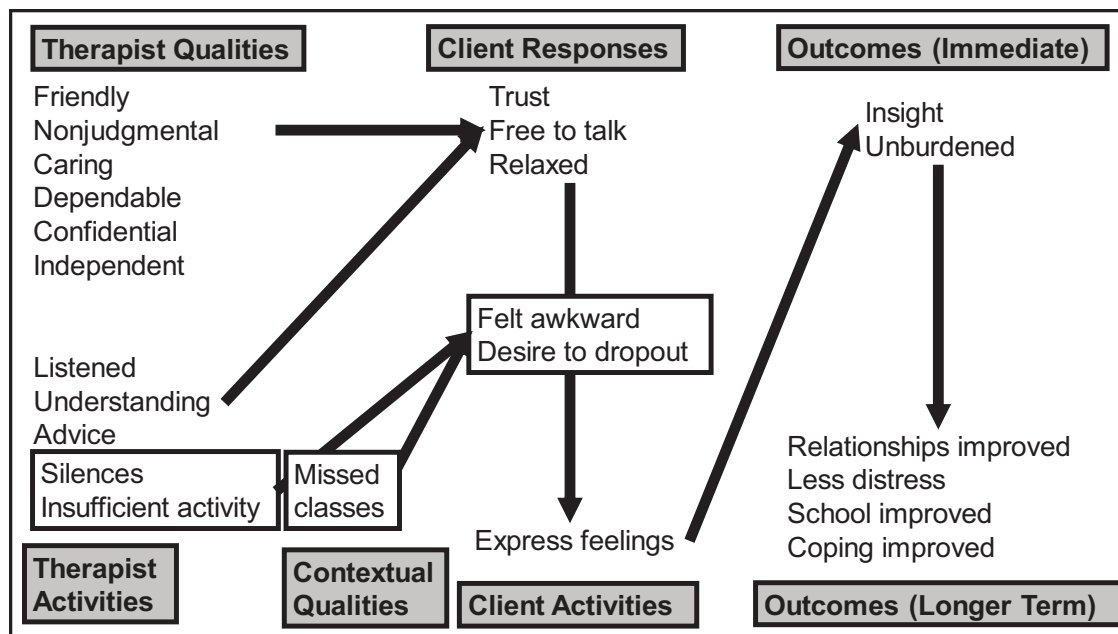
Therapist Qualities

Friendly
Nonjudgmental
Caring
Dependable
Confidential
Independent

Client Responses

Trust
Free to talk
Relaxed

Outcomes (Immediate)

Insight
Unburdened

Felt awkward
Desire to dropout

Listened
Understanding
Advice

Silences
Insufficient activity

Missed classes

Express feelings

Relationships improved
Less distress
School improved
Coping improved

Therapist Activities

Contextual Qualities

Client Activities

Outcomes (Longer Term)